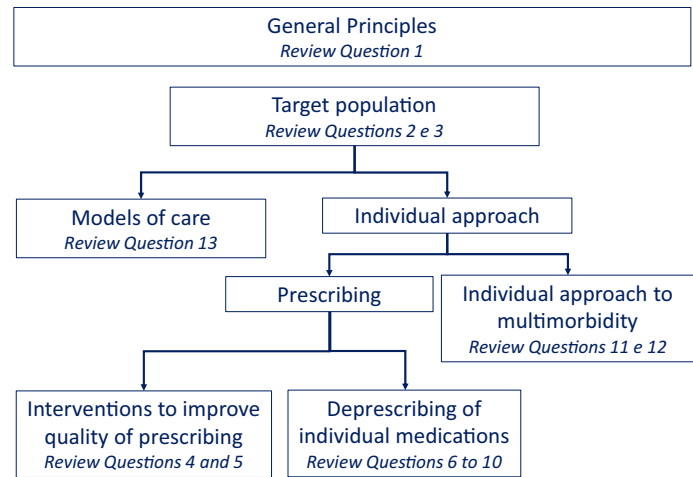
General Principles
Review Question 1

Target population
Review Questions 2 e 3

Models of care
Review Question 13

Individual approach

Prescribing

Individual approach to multimorbidity
Review Questions 11 e 12

Interventions to improve quality of prescribing
Review Questions 4 and 5

Deprescribing of individual medications
Review Questions 6 to 10